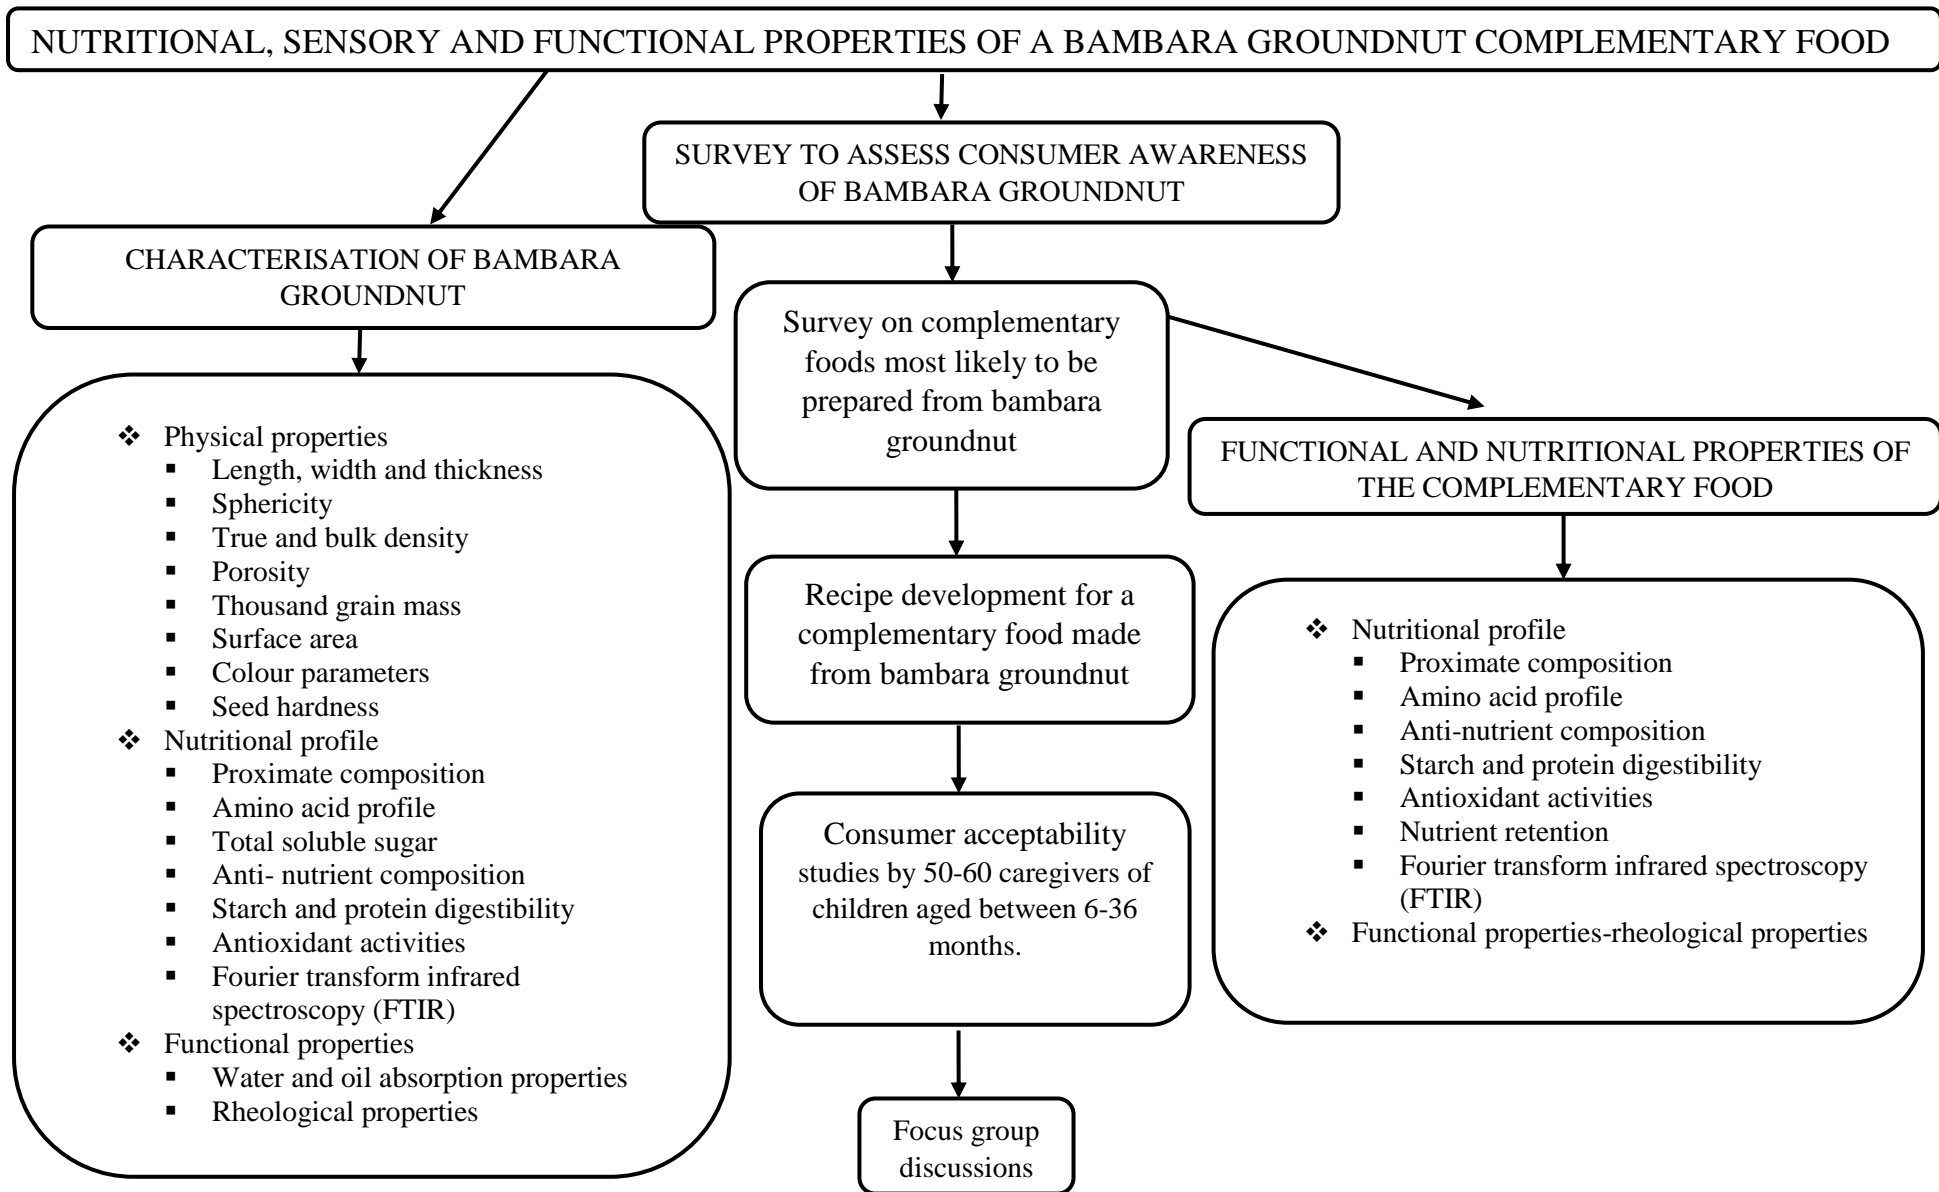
NUTRITIONAL, SENSORY AND FUNCTIONAL PROPERTIES OF A BAMBARA GROUNDNUT COMPLEMENTARY FOOD

SURVEY TO ASSESS CONSUMER AWARENESS OF BAMBARA GROUNDNUT

CHARACTERISATION OF BAMBARA GROUNDNUT

- Physical properties
  - Length, width and thickness
  - Sphericity
  - True and bulk density
  - Porosity
  - Thousand grain mass
  - Surface area
  - Colour parameters
  - Seed hardness
- Nutritional profile
  - Proximate composition
  - Amino acid profile
  - Total soluble sugar
  - Anti- nutrient composition
  - Starch and protein digestibility
  - Antioxidant activities
  - Fourier transform infrared spectroscopy (FTIR)
- Functional properties
  - Water and oil absorption properties
  - Rheological properties

Survey on complementary foods most likely to be prepared from bambara groundnut

Recipe development for a complementary food made from bambara groundnut

Consumer acceptability studies by 50-60 caregivers of children aged between 6-36 months.

Focus group discussions

FUNCTIONAL AND NUTRITIONAL PROPERTIES OF THE COMPLEMENTARY FOOD

- Nutritional profile
  - Proximate composition
  - Amino acid profile
  - Anti-nutrient composition
  - Starch and protein digestibility
  - Antioxidant activities
  - Nutrient retention
  - Fourier transform infrared spectroscopy (FTIR)
- Functional properties-rheological properties